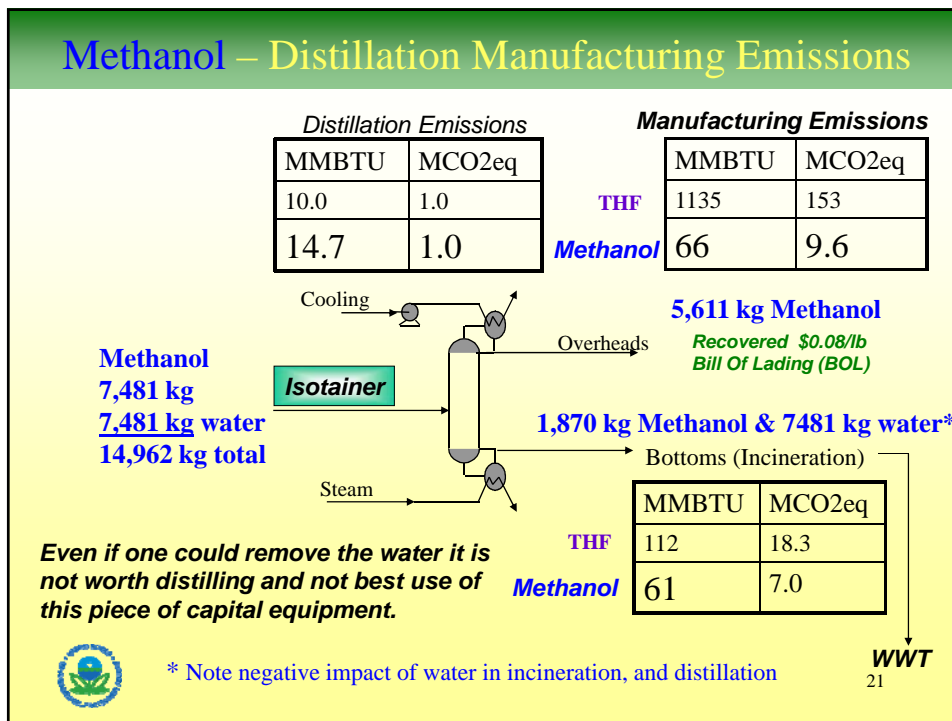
Methanol – Distillation Manufacturing Emissions

Distillation Emissions

| MMBTU | MCO2eq |
|---|---|
| 10.0 | 1.0 |
| 14.7 | 1.0 |

Manufacturing Emissions

| | MMBTU | MCO2eq |
|---|---|---|
| THF | 1135 | 153 |
| Methanol | 66 | 9.6 |

Cooling

Overheads

5,611 kg Methanol

Recovered $0.08/lb Bill Of Lading (BOL)

Methanol
7,481 kg
7,481 kg water
14,962 kg total

Isotainer

1,870 kg Methanol & 7481 kg water*

Bottoms (Incineration)

Steam

| | MMBTU | MCO2eq |
|---|---|---|
| THF | 112 | 18.3 |
| Methanol | 61 | 7.0 |

Even if one could remove the water it is not worth distilling and not best use of this piece of capital equipment.

WWT

* Note negative impact of water in incineration, and distillation

21